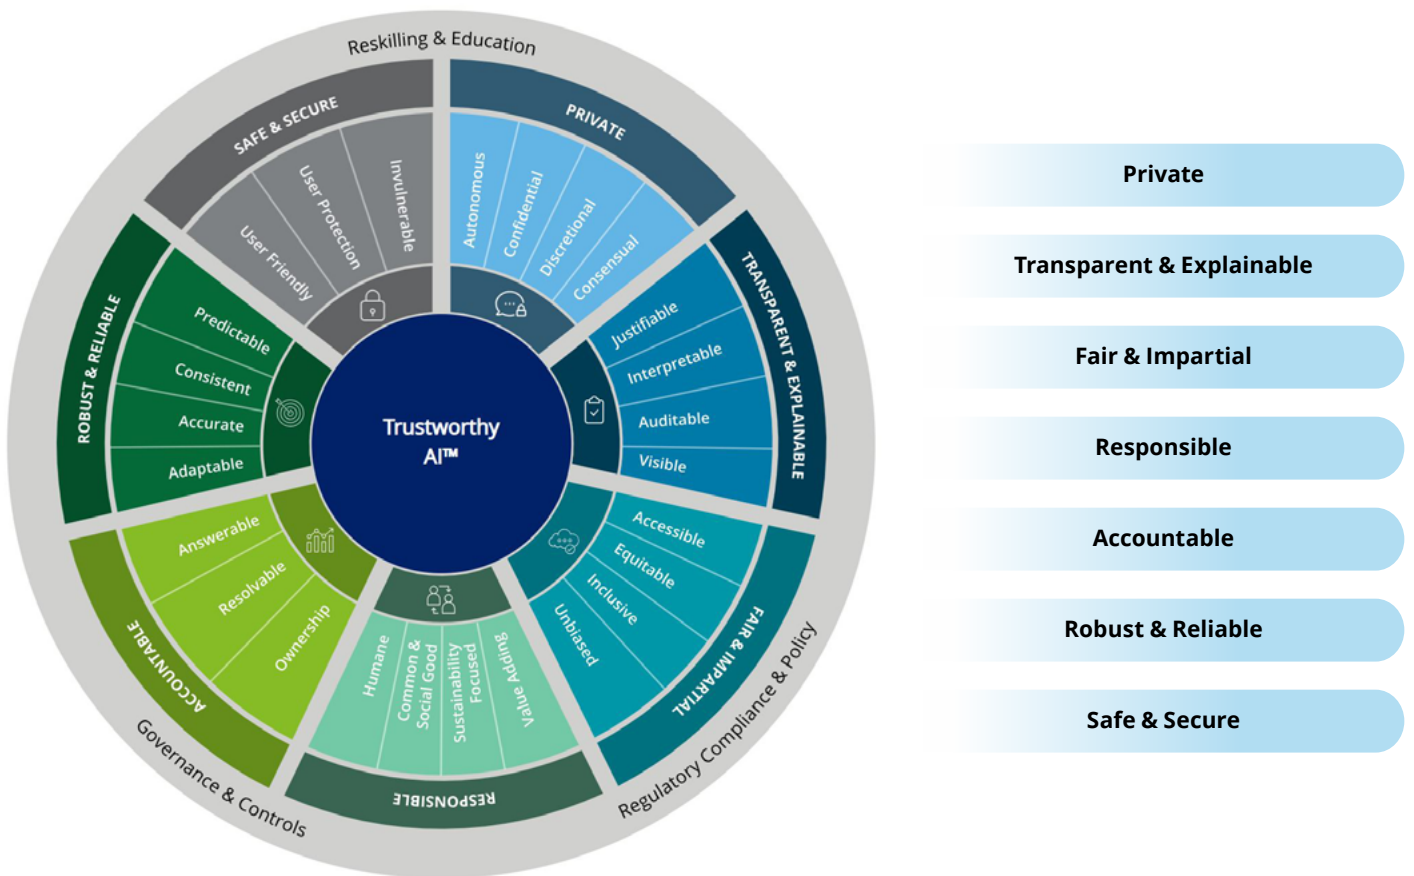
Reskilling & Education

SAFE & SECURE
User Friendly
User Protection
Invulnerable

PRIVATE
Autonomous
Confidential
Discretional
Consensual

TRANSPARENT & EXPLAINABLE
Justifiable
Interpretable
Auditable
Visible

FAIR & IMPARTIAL
Accessible
Equitable
Inclusive
Unbiased

RESPONSIBLE
Humane
Common & Social Good
Sustainability Focused
Value Adding

ACCOUNTABLE
Answerable
Resolvable
Ownership

ROBUST & RELIABLE
Predictable
Consistent
Accurate
Adaptable

Trustworthy AI™

Governance & Controls
Regulatory Compliance & Policy

Private
Transparent & Explainable
Fair & Impartial
Responsible
Accountable
Robust & Reliable
Safe & Secure